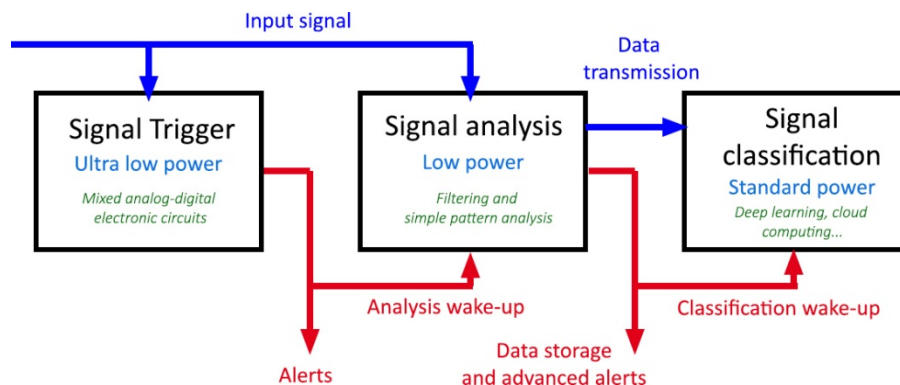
Input signal

Data transmission

Signal Trigger
Ultra low power
Mixed analog-digital electronic circuits

Signal analysis
Low power
Filtering and simple pattern analysis

Signal classification
Standard power
Deep learning, cloud computing...

Analysis wake-up

Classification wake-up

Alerts

Data storage and advanced alerts